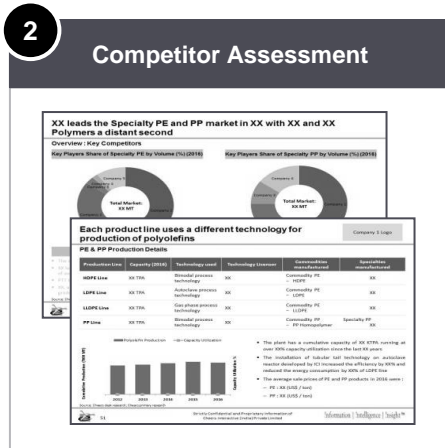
2

Competitor Assessment

XX leads the Specialty PE and PP market in XX with XX and XX Polymers a distant second

Overview | Key Competitors

Key Players Share of Specialty PE by Volume (%) (2016)

Key Players Share of Specialty PP by Volume (%) (2016)

Company X

Total Market: XX MT

Total Market: XX MT

Each product line uses a different technology for production of polyolefins

Company 1 Logo

PE & PP Production Details

| Production Line | Capacity (2016) | Technology used | Technology Licensor | Commodities manufactured | Specialties manufactured |
|---|---|---|---|---|---|
| HDPE Line | XX TPA | Bimodal process technology | XX | Commodity PE – HDPE | XX |
| LDPE Line | XX TPA | Autoclave process technology | XX | Commodity PE – LDPE | XX |
| LLDPE Line | XX TPA | Gas phase process technology | XX | Commodity PE – LLDPE | XX |
| PP Line | XX TPA | Bimodal process technology | XX | Commodity PP – PP Homopolymer | Specialty PP XX |

Polyolefin Production
Capacity Utilization

2013 2014 2015 2016

The plant has a cumulative capacity of XX KTPA running at over XX% capacity utilization since the last XX years

The installation of tubular tail technology on autoclave reactor developed by ICI increased the efficiency by XX% and reduced the energy consumption by XX% of LDPE line

The average sale prices of PE and PP products in 2016 were :
– PE : XX (US$ / ton)
– PP : XX (US$ / ton)

Strictly Confidential and Proprietary Information of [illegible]

Information | Intelligence | Insight